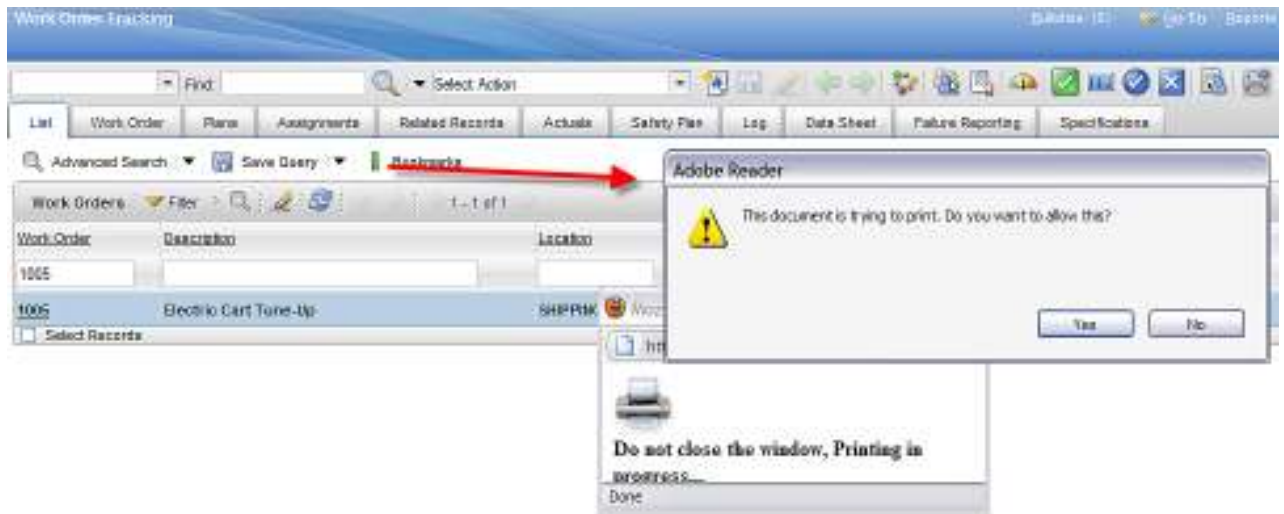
Work Order Tracking

Bulletins (0) Go To Reports

Find: Select Action

List | Work Order | Plans | Assignments | Related Records | Actuals | Safety Plan | Log | Data Sheet | Failure Reporting | Specifications

Advanced Search | Save Query | Bookmarks

Work Orders | Filter | 1 - 1 of 1

| Work Order | Description | Location |
|---|---|---|
| 1005 | | |
| 1005 | Electric Cart Tune-Up | SHIPRIK |

Select Records

Adobe Reader

This document is trying to print. Do you want to allow this?

Yes | No

Mozi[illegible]

htt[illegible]

Do not close the window, Printing in progress...

Done